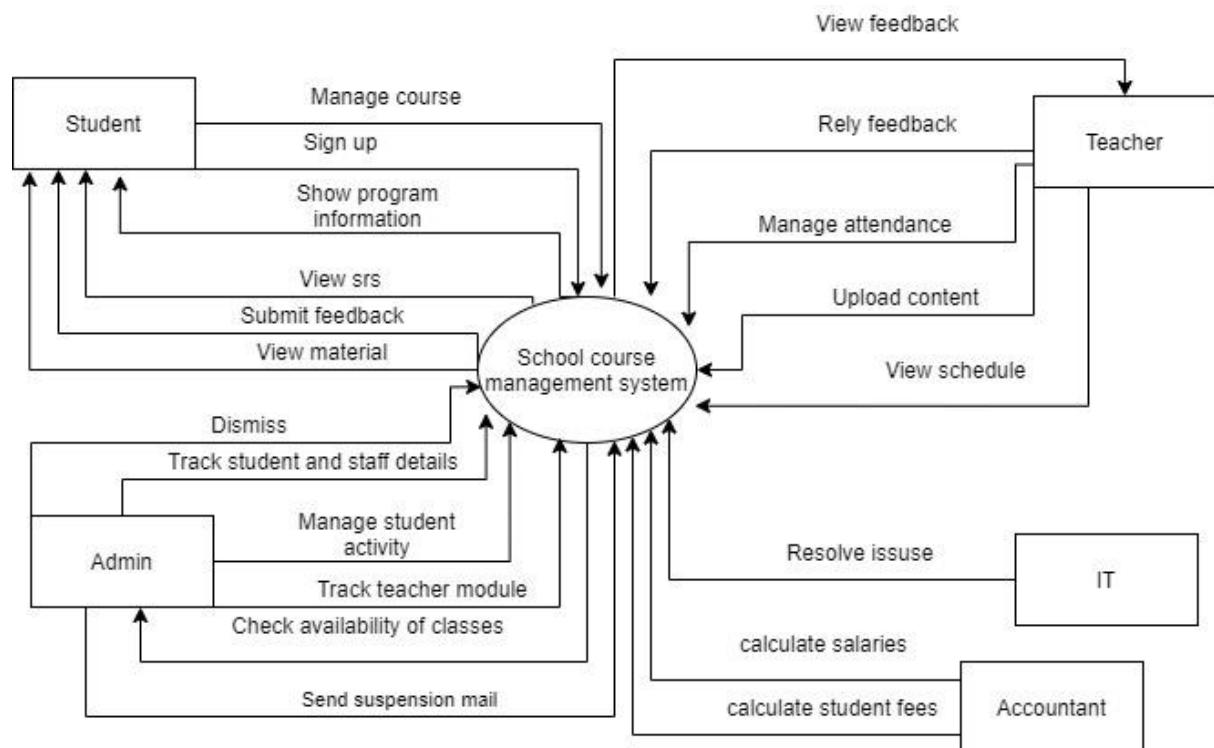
View feedback

Student

Manage course

Sign up

Show program information

View srs

Submit feedback

View material

Rely feedback

Teacher

Manage attendance

Upload content

View schedule

School course management system

Dismiss

Track student and staff details

Manage student activity

Admin

Track teacher module

Check availability of classes

Send suspension mail

Resolve issuse

IT

calculate salaries

calculate student fees

Accountant